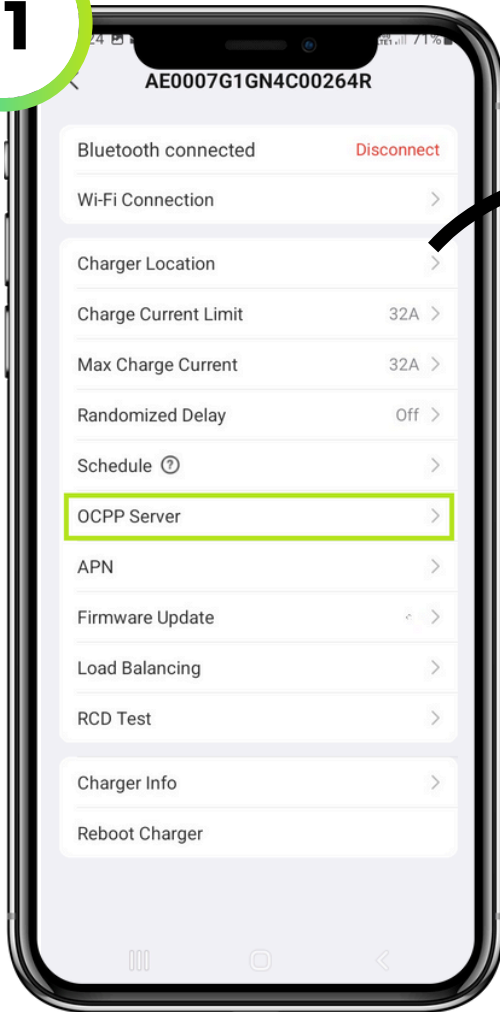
1

24 71%

AE0007G1GN4C00264R

Bluetooth connected Disconnect

Wi-Fi Connection

Charger Location

Charge Current Limit 32A

Max Charge Current 32A

Randomized Delay Off

Schedule

OCPP Server

APN

Firmware Update

Load Balancing

RCD Test

Charger Info

Reboot Charger